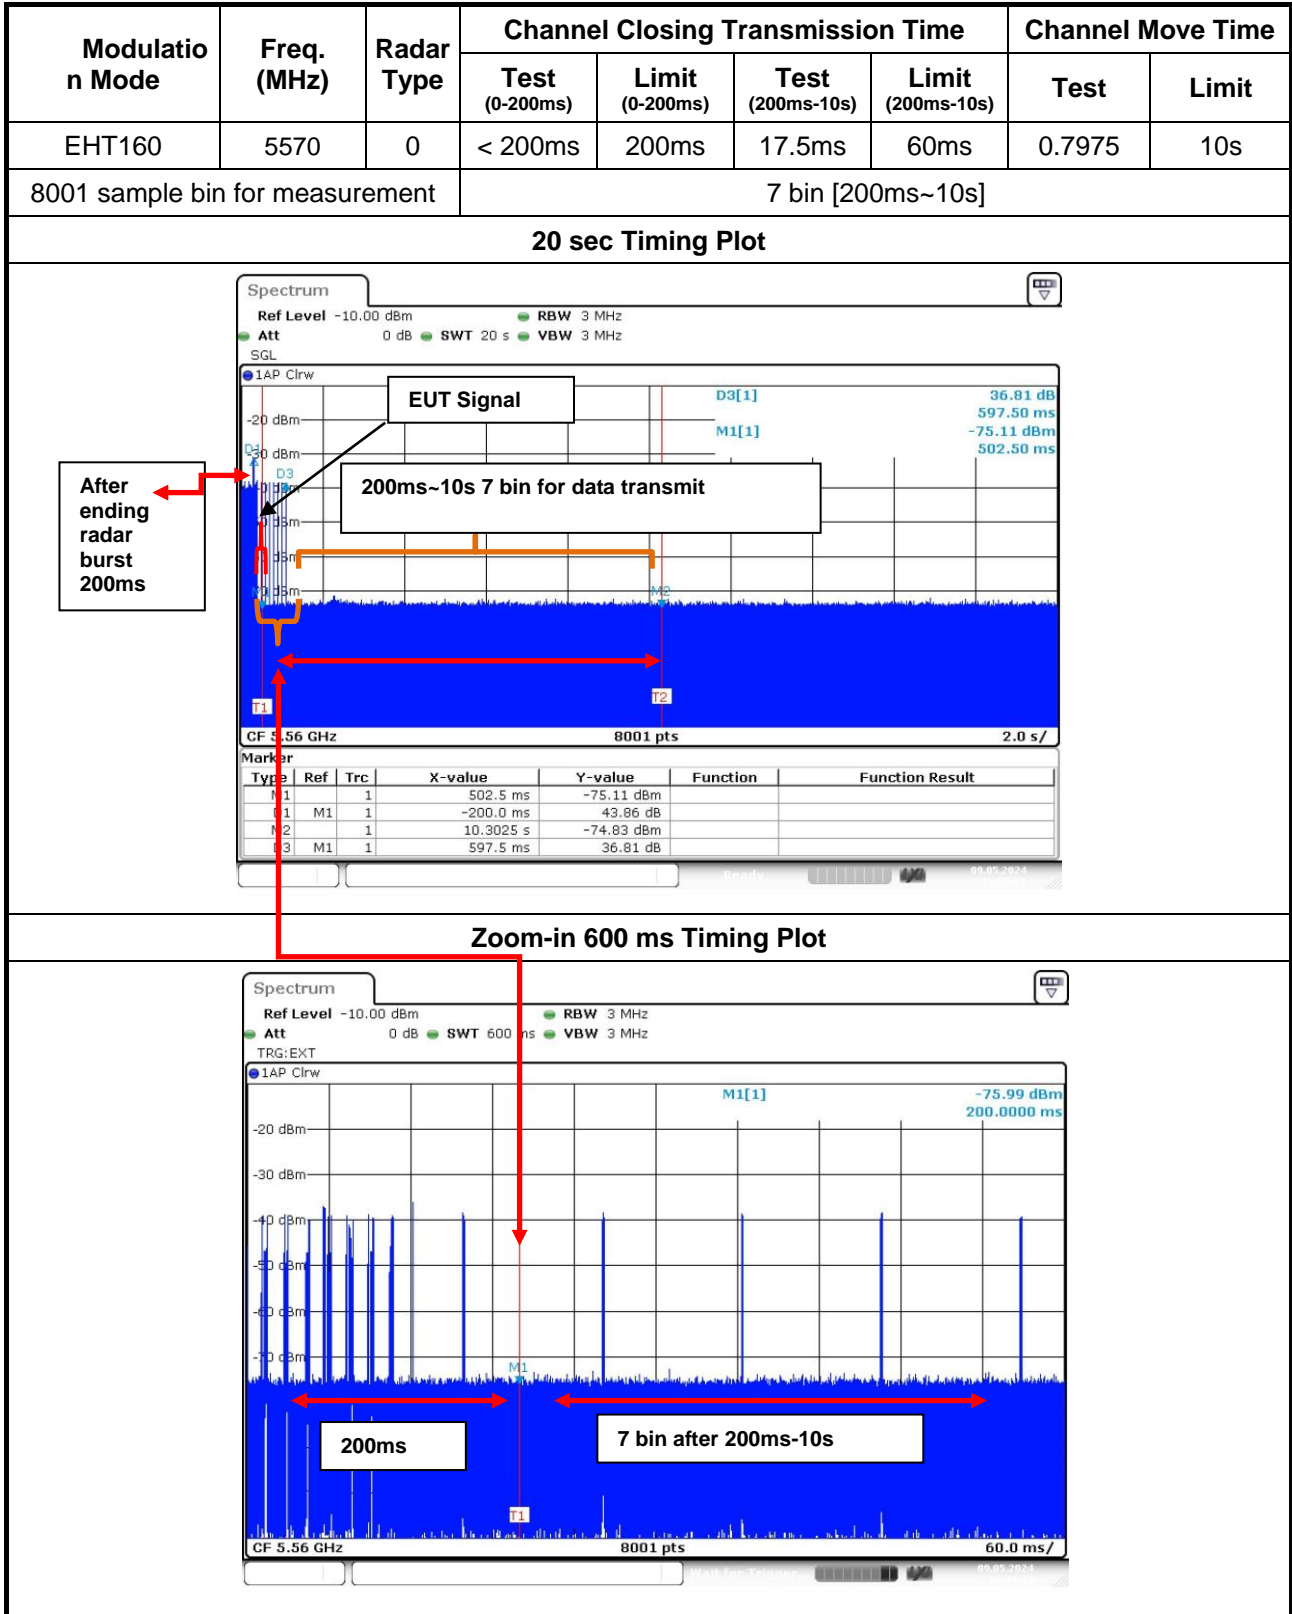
| Modulation Mode | Freq. (MHz) | Radar Type | Channel Closing Transmission Time | | | | Channel Move Time | |
|---|---|---|---|---|---|---|---|---|
| | | | Test (0-200ms) | Limit (0-200ms) | Test (200ms-10s) | Limit (200ms-10s) | Test | Limit |
| EHT160 | 5570 | 0 | < 200ms | 200ms | 17.5ms | 60ms | 0.7975 | 10s |
| 8001 sample bin for measurement | | | 7 bin [200ms~10s] | | | | | |

20 sec Timing Plot

Spectrum
Ref Level -10.00 dBm RBW 3 MHz
Att 0 dB SWT 20 s VBW 3 MHz
SGL
1AP Clrw
EUT Signal
D3[1] 36.81 dB 597.50 ms
M1[1] -75.11 dBm 502.50 ms
-20 dBm
-30 dBm
D1
D3
After ending radar burst 200ms
200ms~10s 7 bin for data transmit
M2
T1
T2
CF 5.56 GHz 8001 pts 2.0 s/

Marker
| Type | Ref | Trc | X-value | Y-value | Function | Function Result |
|---|---|---|---|---|---|---|
| M1 | | 1 | 502.5 ms | -75.11 dBm | | |
| D1 | M1 | 1 | -200.0 ms | 43.86 dB | | |
| M2 | | 1 | 10.3025 s | -74.83 dBm | | |
| D3 | M1 | 1 | 597.5 ms | 36.81 dB | | |

Zoom-in 600 ms Timing Plot

Spectrum
Ref Level -10.00 dBm RBW 3 MHz
Att 0 dB SWT 600 ms VBW 3 MHz
TRG:EXT
1AP Clrw
M1[1] -75.99 dBm 200.0000 ms
-20 dBm
-30 dBm
-40 dBm
-50 dBm
-60 dBm
-70 dBm
M1
200ms
7 bin after 200ms-10s
T1
CF 5.56 GHz 8001 pts 60.0 ms/